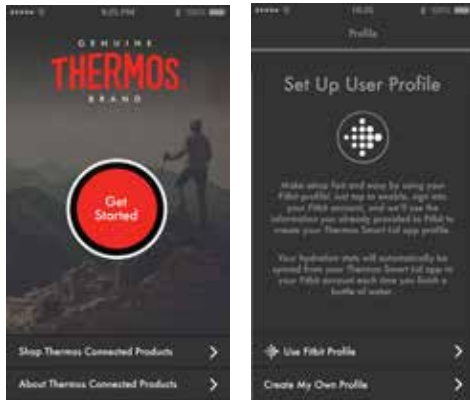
9:25 PM

GENUINE
THERMOS
BRAND

Get Started

Shop Thermos Connected Products

About Thermos Connected Products

10:35

Profile

Set Up User Profile

Make setup fast and easy by using your Fitbit profile. Just tap to enable, sign into your Fitbit account, and we'll use the information you already provided to Fitbit to create your Thermos Smart Lid app profile.

Your hydration stats will automatically be synced from your Thermos Smart Lid app to your Fitbit account each time you finish a bottle of water.

Use Fitbit Profile

Create My Own Profile